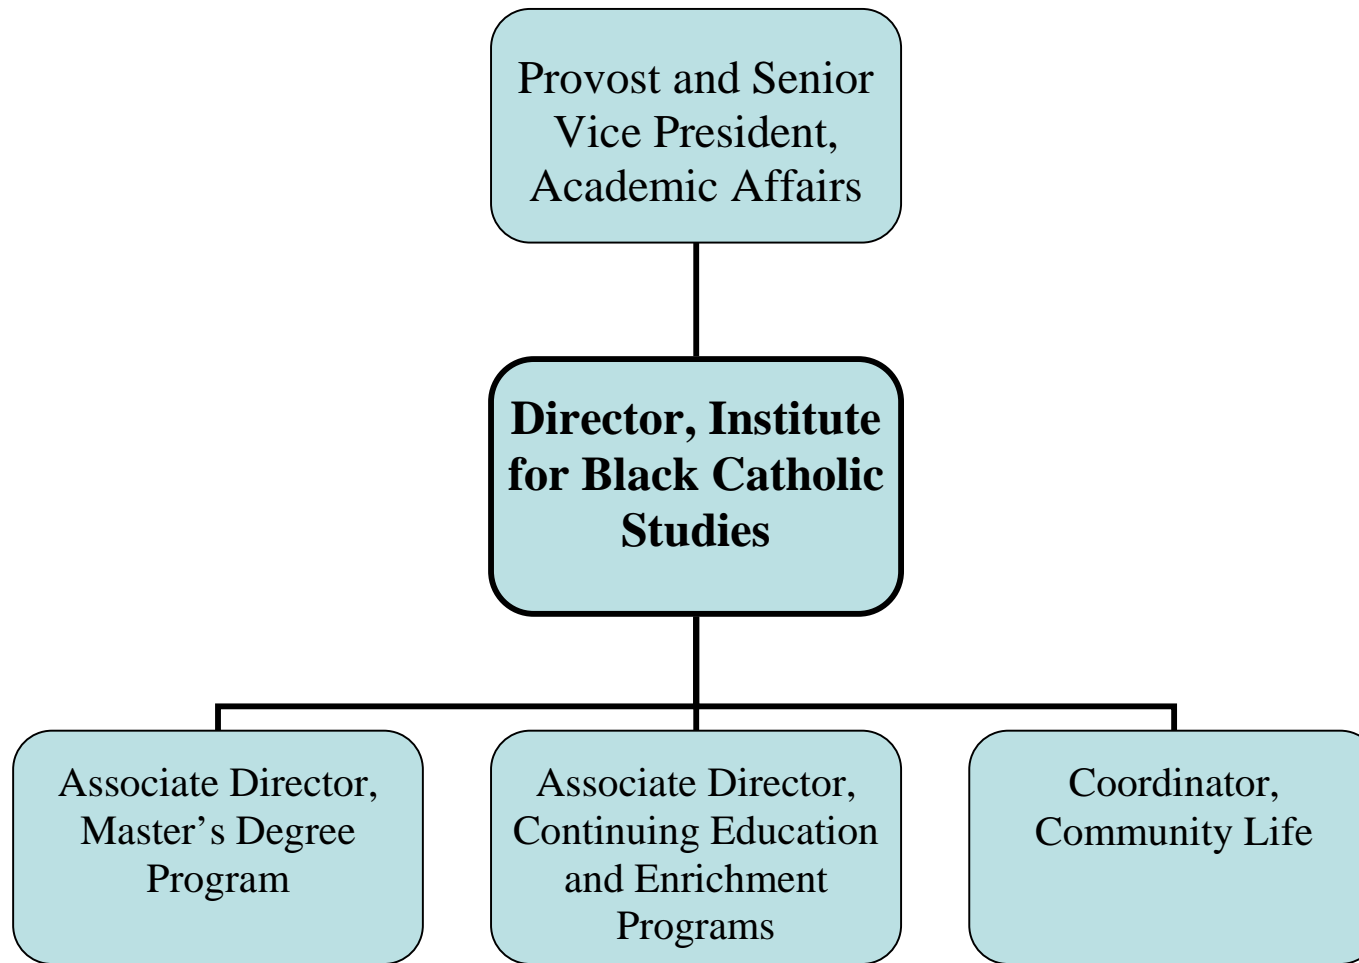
Provost and Senior Vice President, Academic Affairs

**Director, Institute for Black Catholic Studies**

Associate Director, Master’s Degree Program

Associate Director, Continuing Education and Enrichment Programs

Coordinator, Community Life